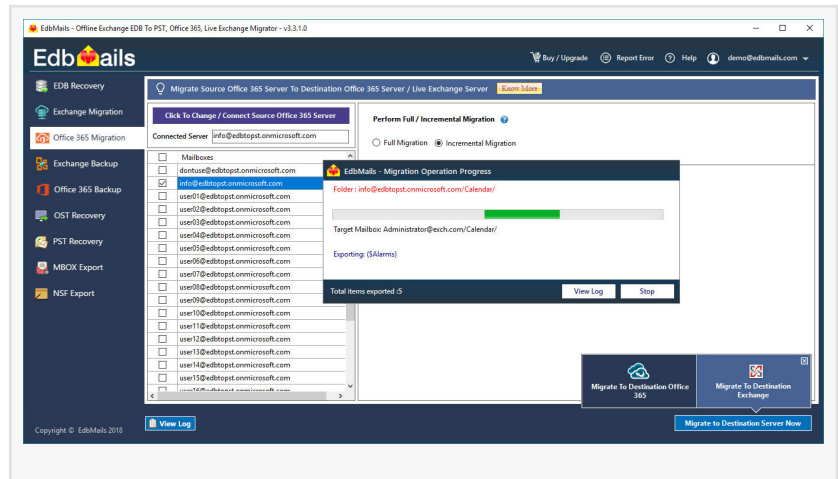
EdbMails - Offline Exchange EDB To PST, Office 365, Live Exchange Migrator - v3.3.1.0

EdbMails

Buy / Upgrade Report Error Help demo@edbmails.com

EDB Recovery
Exchange Migration
Office 365 Migration
Exchange Backup
Office 365 Backup
OST Recovery
PST Recovery
MBOX Export
NSF Export

Migrate Source Office 365 Server To Destination Office 365 Server / Live Exchange Server Know More

Click To Change / Connect Source Office 365 Server
Connected Server info@edbtopst.onmicrosoft.com

Mailboxes
dontuse@edbtopst.onmicrosoft.com
info@edbtopst.onmicrosoft.com
user01@edbtopst.onmicrosoft.com
user02@edbtopst.onmicrosoft.com
user03@edbtopst.onmicrosoft.com
user04@edbtopst.onmicrosoft.com
user05@edbtopst.onmicrosoft.com
user06@edbtopst.onmicrosoft.com
user07@edbtopst.onmicrosoft.com
user08@edbtopst.onmicrosoft.com
user09@edbtopst.onmicrosoft.com
user10@edbtopst.onmicrosoft.com
user11@edbtopst.onmicrosoft.com
user12@edbtopst.onmicrosoft.com
user13@edbtopst.onmicrosoft.com
user14@edbtopst.onmicrosoft.com
user15@edbtopst.onmicrosoft.com
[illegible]

Perform Full / Incremental Migration
Full Migration Incremental Migration

EdbMails - Migration Operation Progress
Folder : info@edbtopst.onmicrosoft.com/Calendar/
Target Mailbox: Administrator@exch.com/Calendar/
Exporting: ($Alarms)
Total items exported :5
View Log Stop

Migrate To Destination Office 365
Migrate To Destination Exchange

Copyright © EdbMails 2018
View Log
Migrate to Destination Server Now